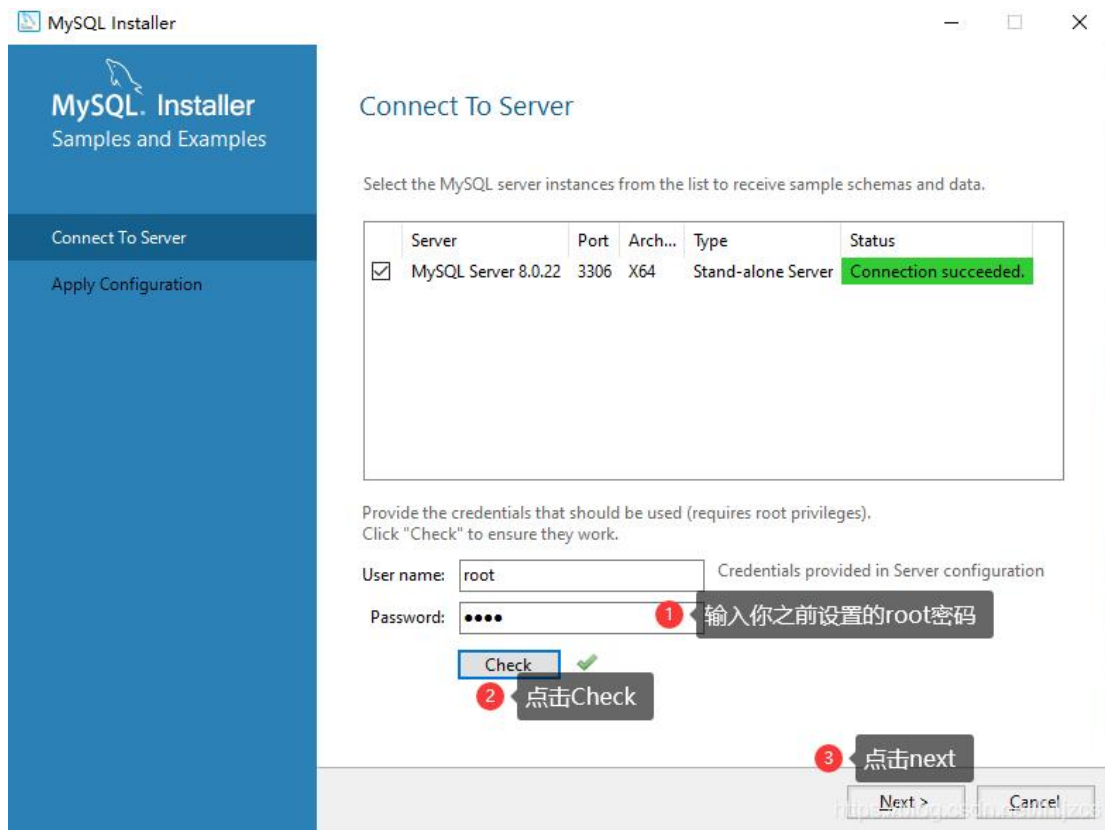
MySQL Installer

MySQL. Installer
Samples and Examples

Connect To Server
Apply Configuration

Connect To Server

Select the MySQL server instances from the list to receive sample schemas and data.

| | Server | Port | Arch... | Type | Status |
|---|---|---|---|---|---|
| ☑ | MySQL Server 8.0.22 | 3306 | X64 | Stand-alone Server | Connection succeeded. |

Provide the credentials that should be used (requires root privileges).
Click "Check" to ensure they work.

User name: root
Credentials provided in Server configuration

Password: ●●●●

1 输入你之前设置的root密码

Check

2 点击Check

3 点击next

Next >
Cancel

https://blog.csdn.net/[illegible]